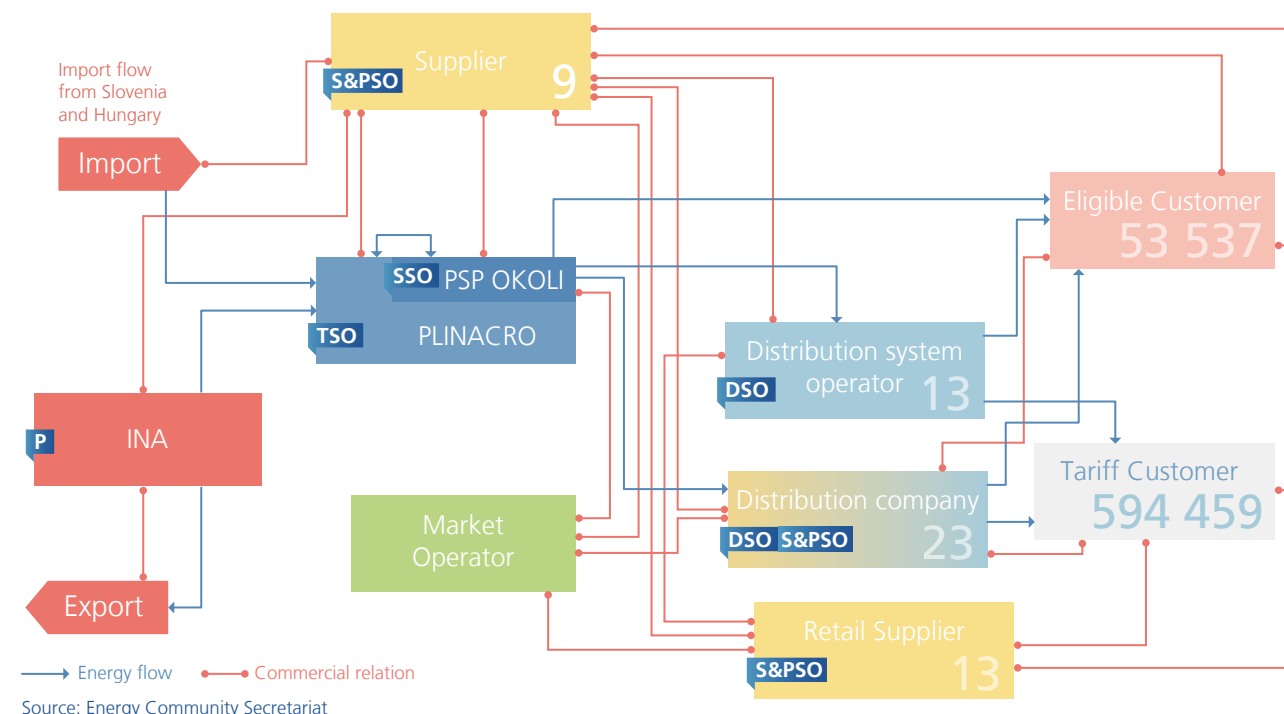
Import flow from Slovenia and Hungary

Import

Supplier
S&PSO
9

SSO PSP OKOLI
TSO
PLINACRO

INA
P

Export

Eligible Customer
53 537

Distribution system operator
DSO
13

Tariff Customer
594 459

Market Operator

Distribution company
DSO S&PSO
23

Retail Supplier
S&PSO
13

Energy flow
Commercial relation

Source: Energy Community Secretariat